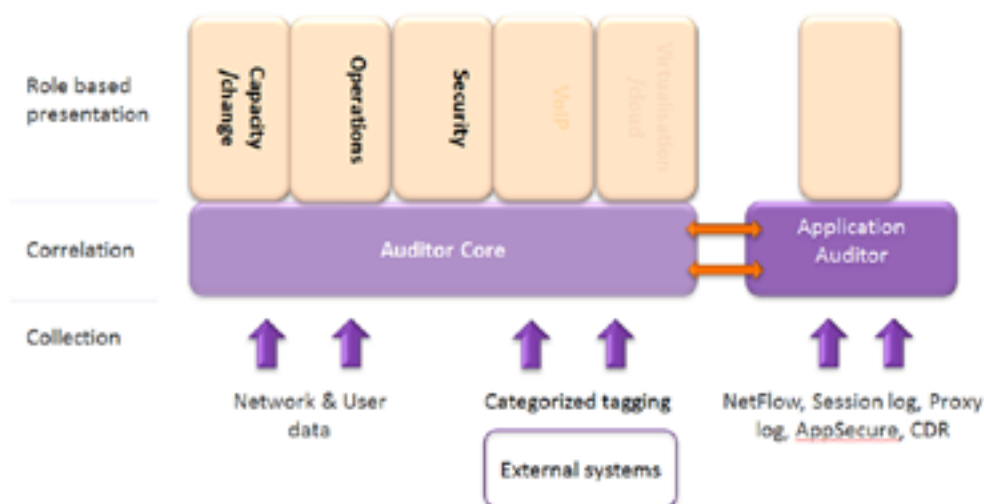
Role based presentation

Capacity /change

Operations

Security

VoIP

Virtualisation /cloud

Correlation

Auditor Core

Application Auditor

Collection

Network & User data

Categorized tagging

External systems

NetFlow, Session log, Proxy log, AppSecure, CDR